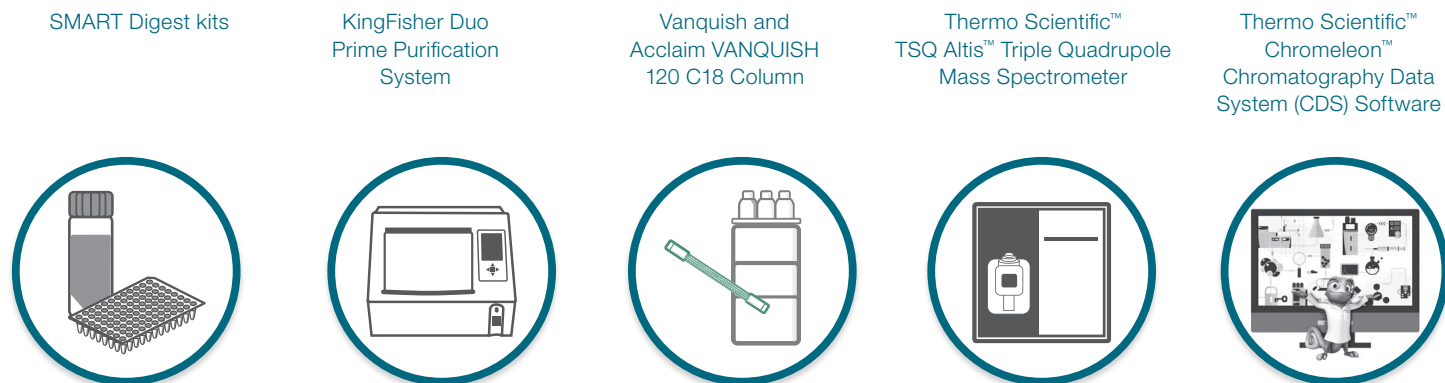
SMART Digest kits

KingFisher Duo Prime Purification System

Vanquish and Acclaim VANQUISH 120 C18 Column

Thermo Scientific™ TSQ Altis™ Triple Quadrupole Mass Spectrometer

Thermo Scientific™ Chromeleon™ Chromatography Data System (CDS) Software